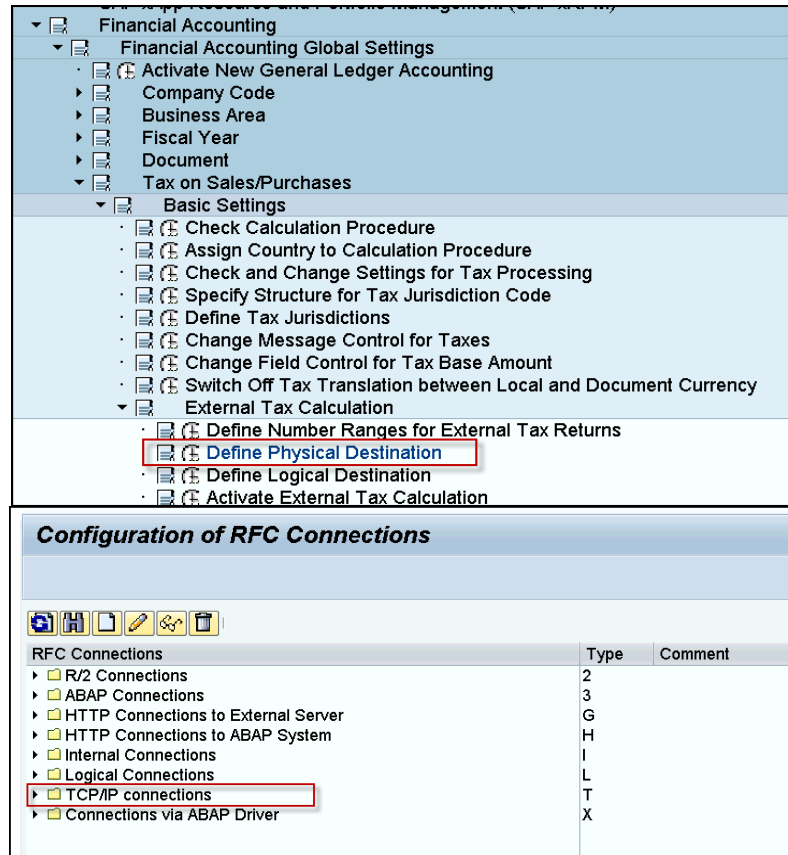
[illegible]
Financial Accounting
Financial Accounting Global Settings
Activate New General Ledger Accounting
Company Code
Business Area
Fiscal Year
Document
Tax on Sales/Purchases
Basic Settings
Check Calculation Procedure
Assign Country to Calculation Procedure
Check and Change Settings for Tax Processing
Specify Structure for Tax Jurisdiction Code
Define Tax Jurisdictions
Change Message Control for Taxes
Change Field Control for Tax Base Amount
Switch Off Tax Translation between Local and Document Currency
External Tax Calculation
Define Number Ranges for External Tax Returns
Define Physical Destination
Define Logical Destination
Activate External Tax Calculation

Configuration of RFC Connections

| RFC Connections | Type | Comment |
|---|---|---|
| R/2 Connections | 2 | |
| ABAP Connections | 3 | |
| HTTP Connections to External Server | G | |
| HTTP Connections to ABAP System | H | |
| Internal Connections | I | |
| Logical Connections | L | |
| TCP/IP connections | T | |
| Connections via ABAP Driver | X | |